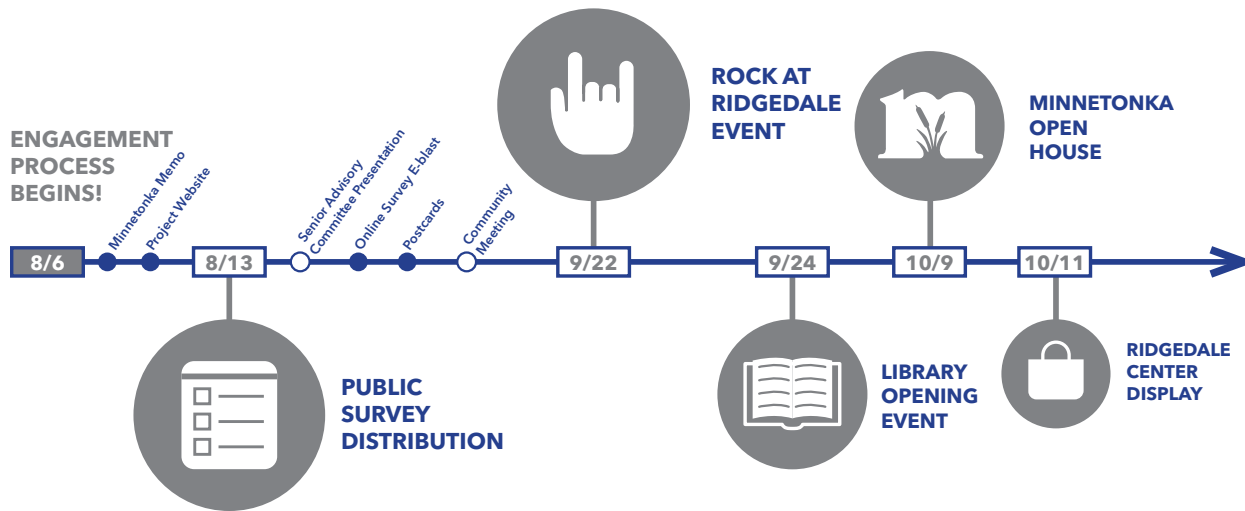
ENGAGEMENT PROCESS BEGINS!

8/6

Minnetonka Memo

Project Website

8/13

PUBLIC SURVEY DISTRIBUTION

Senior Advisory Committee Presentation

Online Survey E-blast

Postcards

Community Meeting

9/22

ROCK AT RIDGEDALE EVENT

9/24

LIBRARY OPENING EVENT

10/9

m

MINNETONKA OPEN HOUSE

10/11

RIDGEDALE CENTER DISPLAY